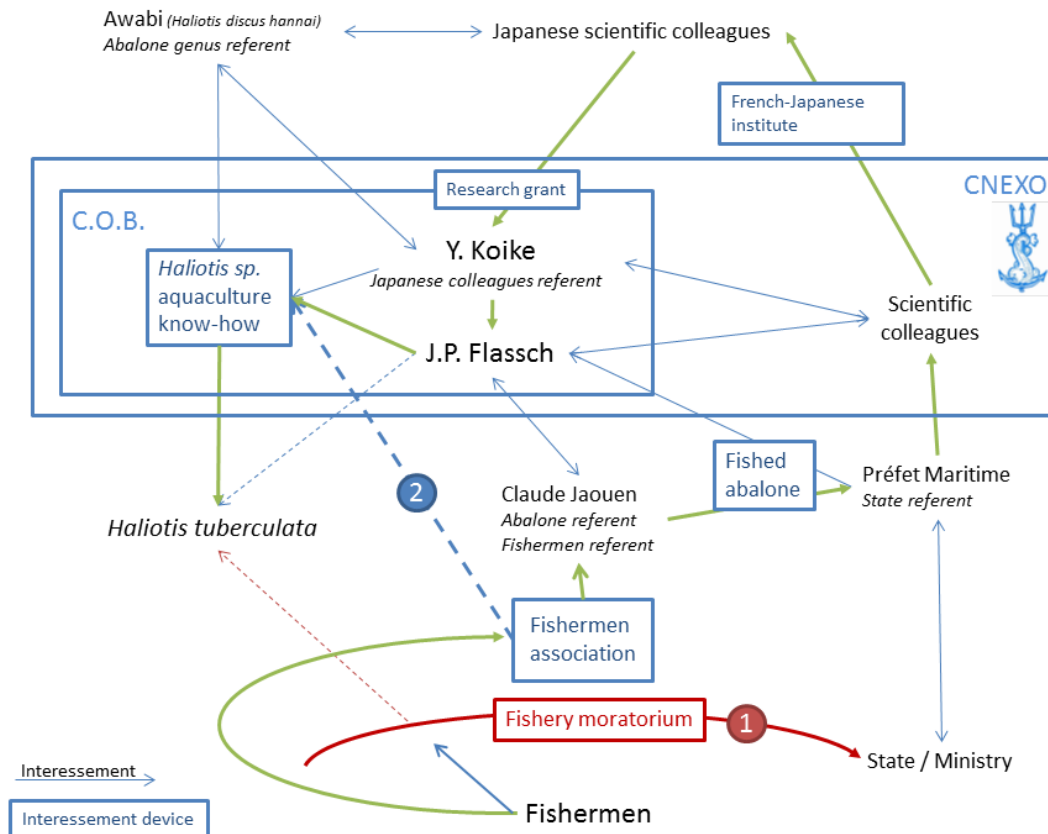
Awabi (Haliotis discus hannai)
Abalone genus referent

Japanese scientific colleagues

French-Japanese institute

CNEXO

C.O.B.

Research grant

Haliotis sp. aquaculture know-how

Y. Koike
Japanese colleagues referent

J.P. Flassch

Scientific colleagues

Fished abalone

Préfet Maritime
State referent

2

Claude Jaouen
Abalone referent
Fishermen referent

Haliotis tuberculata

Fishermen association

Fishery moratorium

1

State / Ministry

Interessement

Interessement device

Fishermen